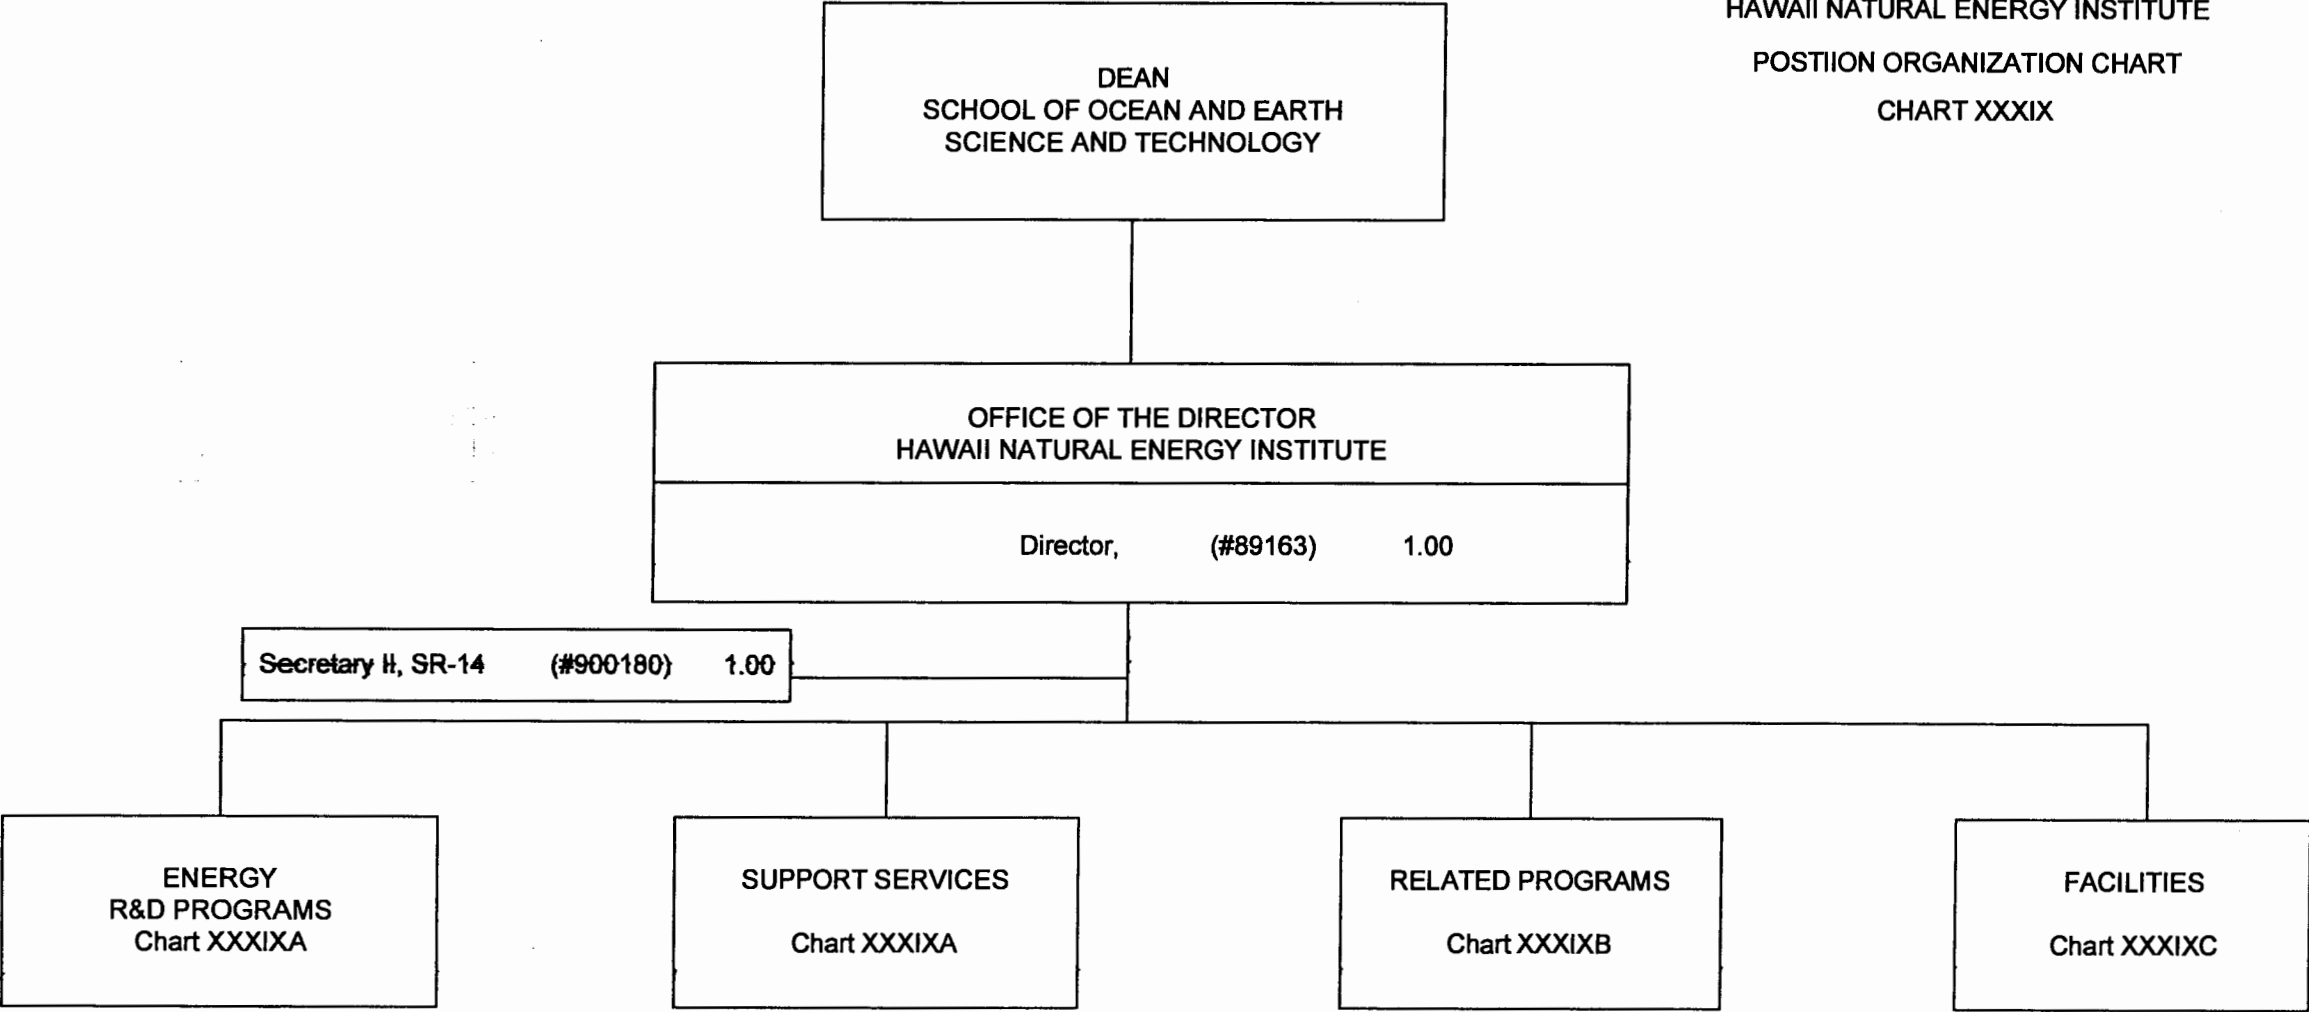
HAWAII NATURAL ENERGY INSTITUTE

POSTIION ORGANIZATION CHART

CHART XXXIX

DEAN
SCHOOL OF OCEAN AND EARTH SCIENCE AND TECHNOLOGY

OFFICE OF THE DIRECTOR
HAWAII NATURAL ENERGY INSTITUTE

Director, (#89163) 1.00

~~Secretary II, SR-14 (#900180) 1.00~~

ENERGY
R&D PROGRAMS
Chart XXXIXA

SUPPORT SERVICES

Chart XXXIXA

RELATED PROGRAMS

Chart XXXIXB

FACILITIES

Chart XXXIXC